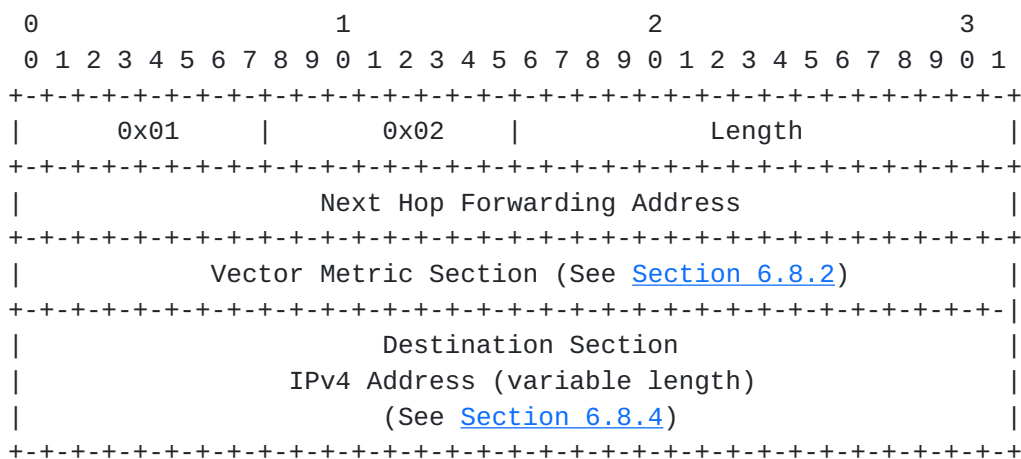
0 1 2 3
0 1 2 3 4 5 6 7 8 9 0 1 2 3 4 5 6 7 8 9 0 1 2 3 4 5 6 7 8 9 0 1
+-+-+-+-+-+-+-+-+-+-+-+-+-+-+-+-+-+-+-+-+-+-+-+-+-+-+-+-+-+-+-+-+
| 0x01 | 0x02 | Length |
+-+-+-+-+-+-+-+-+-+-+-+-+-+-+-+-+-+-+-+-+-+-+-+-+-+-+-+-+-+-+-+-+
| Next Hop Forwarding Address |
+-+-+-+-+-+-+-+-+-+-+-+-+-+-+-+-+-+-+-+-+-+-+-+-+-+-+-+-+-+-+-+-+
| Vector Metric Section (See Section 6.8.2) |
+-+-+-+-+-+-+-+-+-+-+-+-+-+-+-+-+-+-+-+-+-+-+-+-+-+-+-+-+-+-+-+-|
| Destination Section |
| IPv4 Address (variable length) |
| (See Section 6.8.4) |
+-+-+-+-+-+-+-+-+-+-+-+-+-+-+-+-+-+-+-+-+-+-+-+-+-+-+-+-+-+-+-+-+